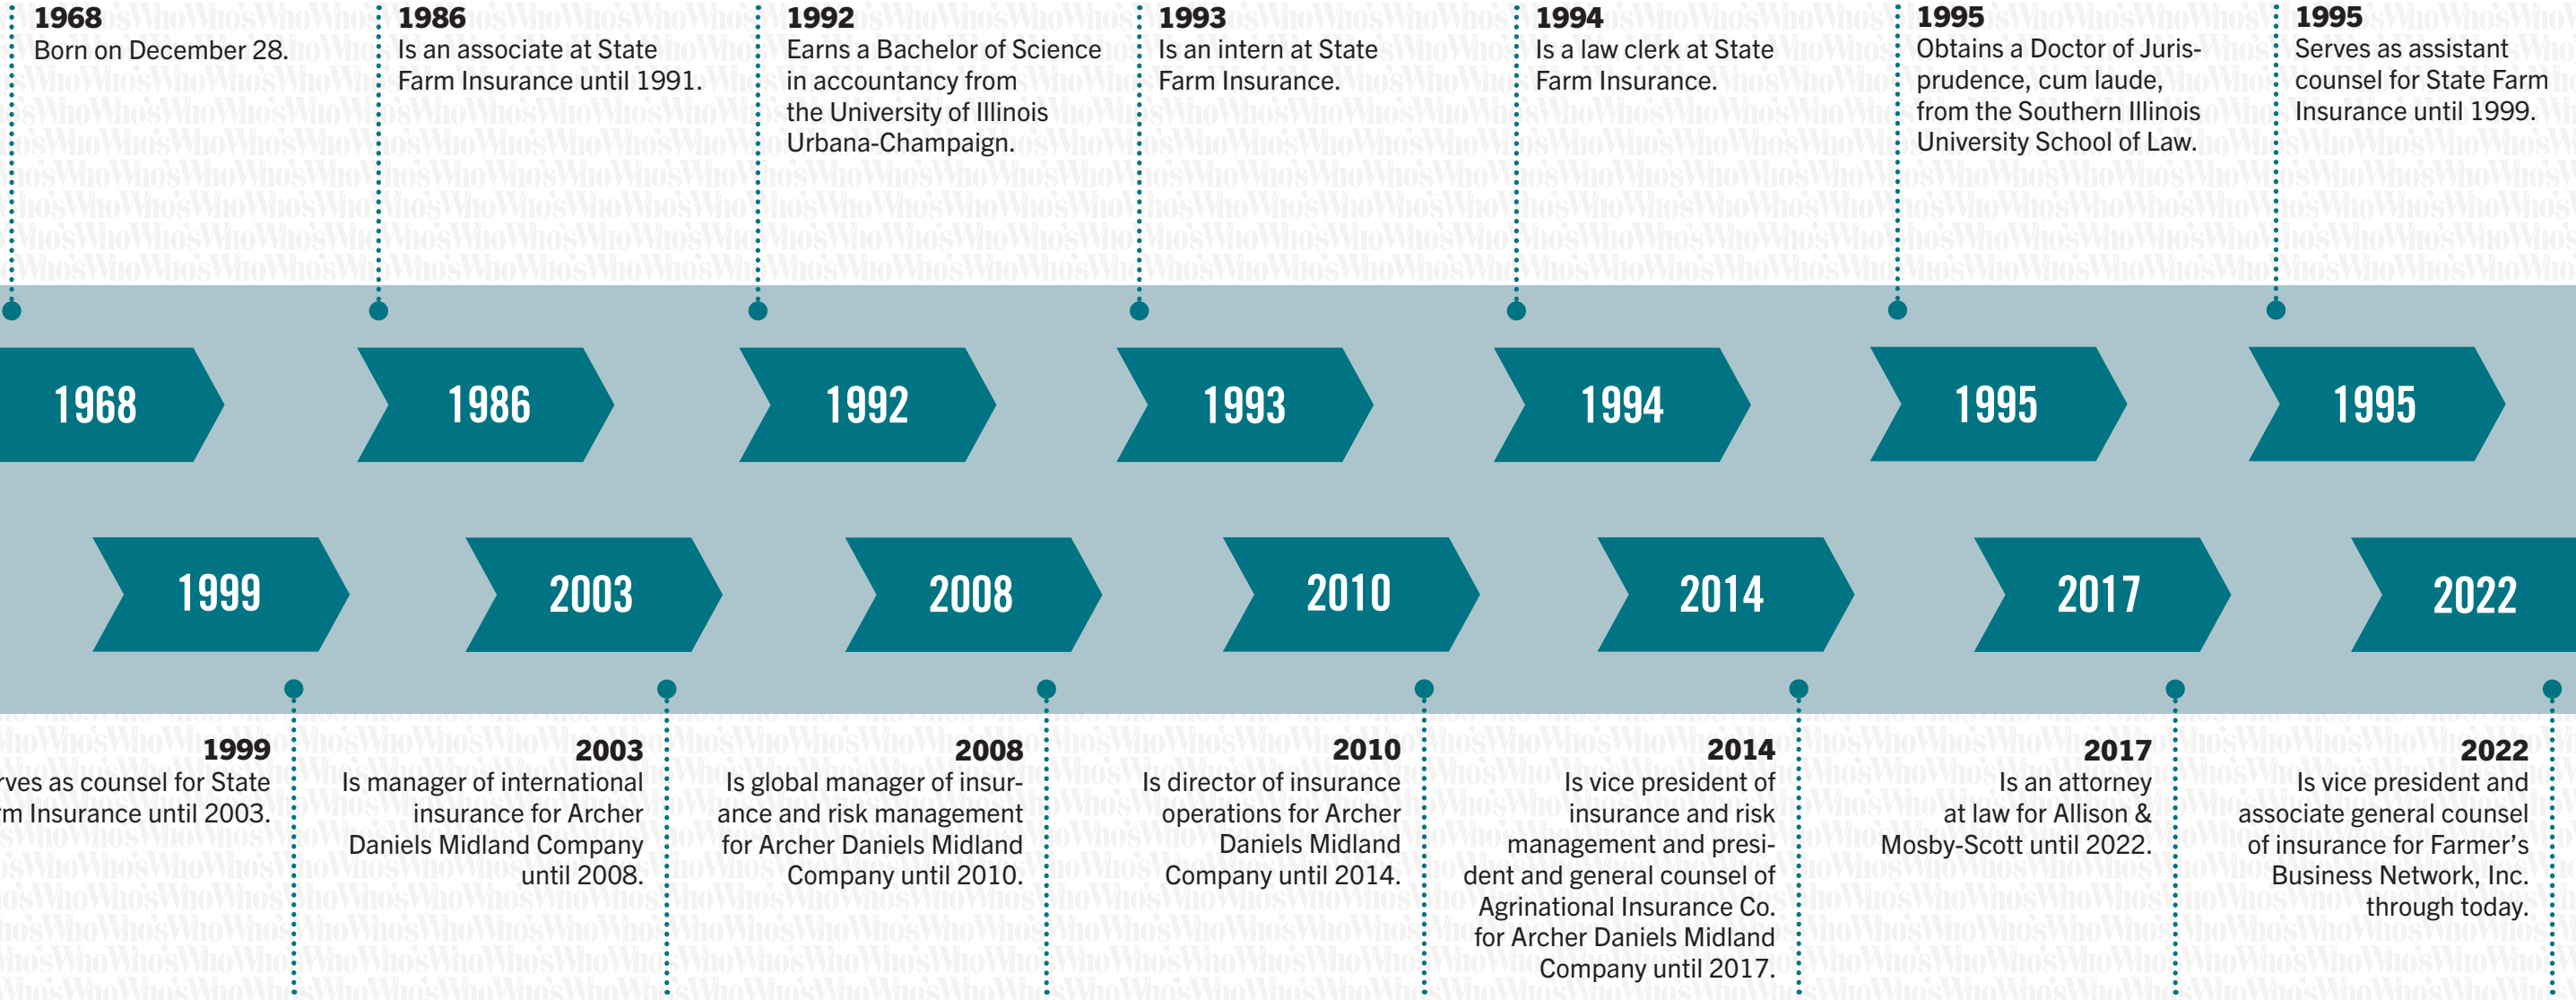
1968
Born on December 28.

1986
Is an associate at State Farm Insurance until 1991.

1992
Earns a Bachelor of Science in accountancy from the University of Illinois Urbana-Champaign.

1993
Is an intern at State Farm Insurance.

1994
Is a law clerk at State Farm Insurance.

1995
Obtains a Doctor of Jurisprudence, cum laude, from the Southern Illinois University School of Law.

1995
Serves as assistant counsel for State Farm Insurance until 1999.

1968

1986

1992

1993

1994

1995

1995

1999

2003

2008

2010

2014

2017

2022

1999
rves as counsel for State rm Insurance until 2003.

2003
Is manager of international insurance for Archer Daniels Midland Company until 2008.

2008
Is global manager of insurance and risk management for Archer Daniels Midland Company until 2010.

2010
Is director of insurance operations for Archer Daniels Midland Company until 2014.

2014
Is vice president of insurance and risk management and president and general counsel of Agrinational Insurance Co. for Archer Daniels Midland Company until 2017.

2017
Is an attorney at law for Allison & Mosby-Scott until 2022.

2022
Is vice president and associate general counsel of insurance for Farmer's Business Network, Inc. through today.